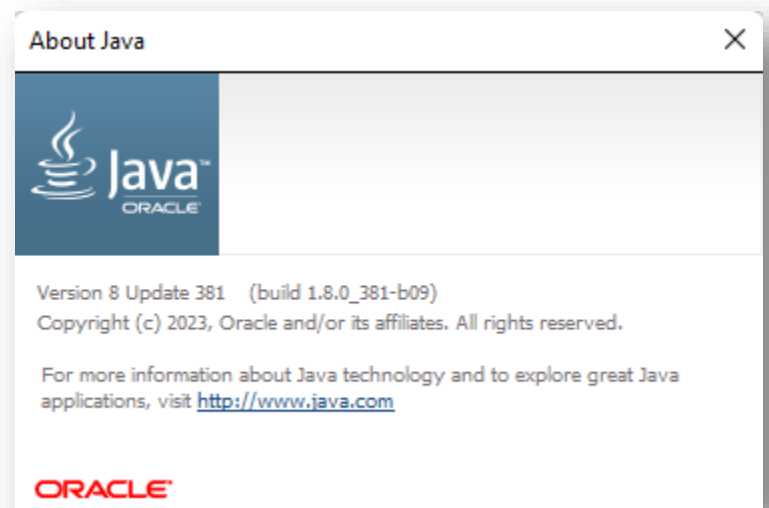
About Java

X

Java™
ORACLE®

Version 8 Update 381 (build 1.8.0_381-b09)
Copyright (c) 2023, Oracle and/or its affiliates. All rights reserved.

For more information about Java technology and to explore great Java applications, visit http://www.java.com

ORACLE®